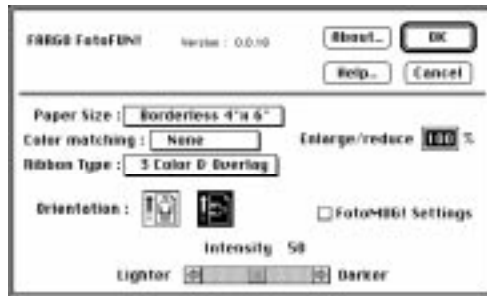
FARGO FotoFUN!
Version : 0.0.10

About...
OK
Help...
Cancel

Paper Size : Borderless 4"x 6"
Color matching : None
Enlarge/reduce 100 %
Ribbon Type : 3 Color & Overlay

Orientation :
FotoMAGI Settings

Intensity 50
Lighter Darker